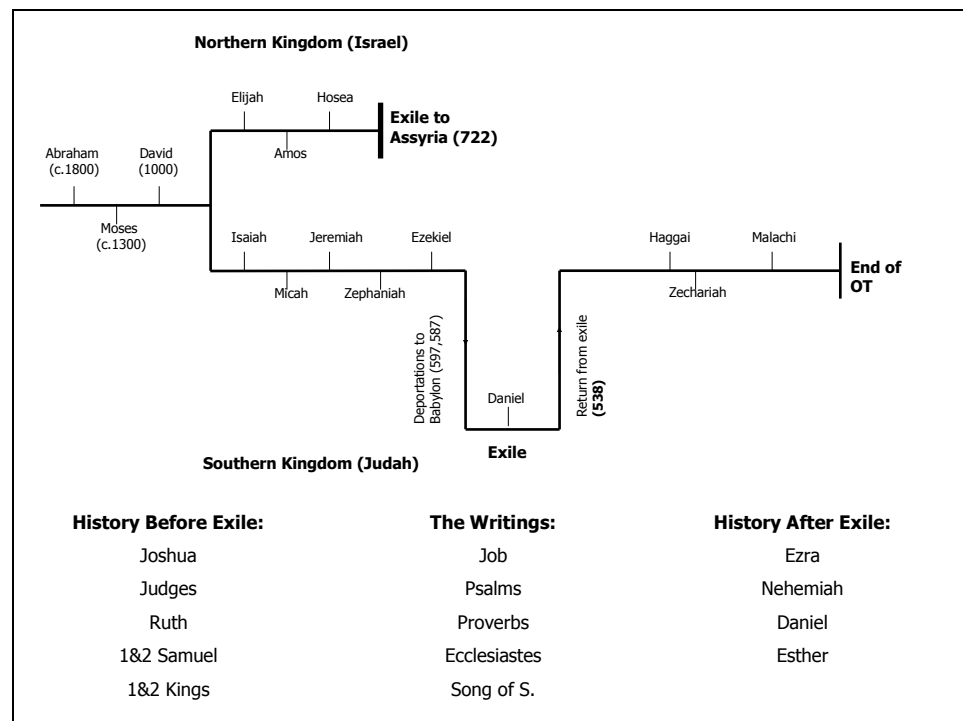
Northern Kingdom (Israel)

Elijah
Hosea
Amos
Exile to Assyria (722)

Abraham (c.1800)
David (1000)
Moses (c.1300)

Isaiah
Jeremiah
Ezekiel
Micah
Zephaniah

Haggai
Malachi
Zechariah
End of OT

Deportations to Babylon (597,587)
Daniel
Return from exile (538)

Southern Kingdom (Judah)
Exile

History Before Exile:
Joshua
Judges
Ruth
1&2 Samuel
1&2 Kings

The Writings:
Job
Psalms
Proverbs
Ecclesiastes
Song of S.

History After Exile:
Ezra
Nehemiah
Daniel
Esther